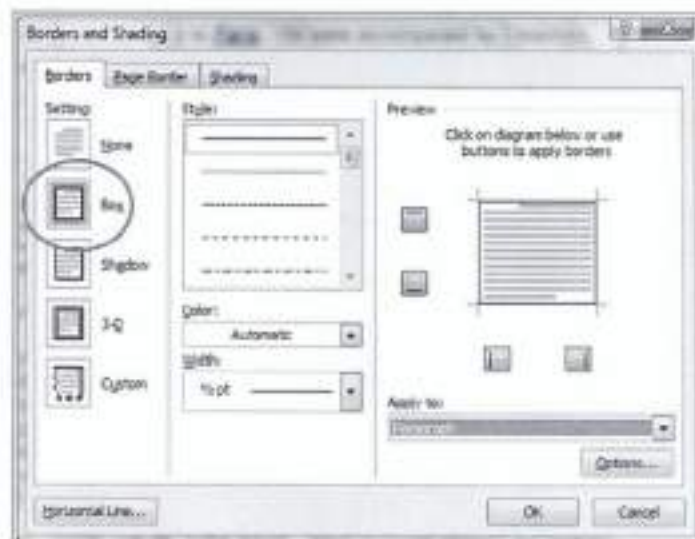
Borders and Shading

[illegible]

Borders

Page Border

Shading

Setting:

None

Box

Shadow

3-D

Custom

Style:

Color:

Automatic

Width:

½ pt

Preview

Click on diagram below or use buttons to apply borders

Apply to:

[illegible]

Options...

Horizontal Line...

OK

Cancel